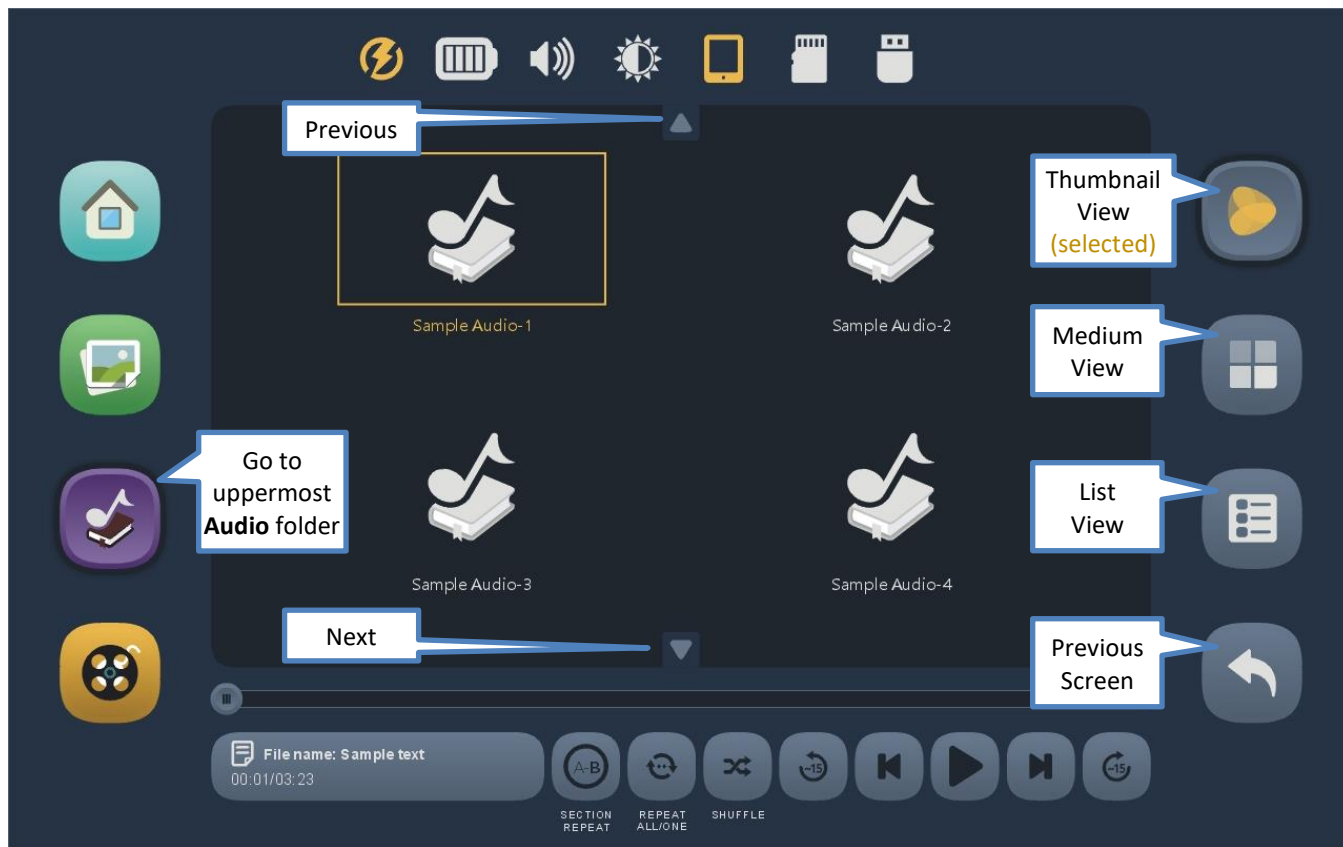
Previous

Thumbnail View (selected)

Sample Audio-1

Sample Audio-2

Medium View

Go to uppermost **Audio** folder

List View

Sample Audio-3

Sample Audio-4

Next

Previous Screen

File name: Sample text
00:01/03:23

A-B
SECTION REPEAT

REPEAT ALL/ONE

SHUFFLE

-15

-15